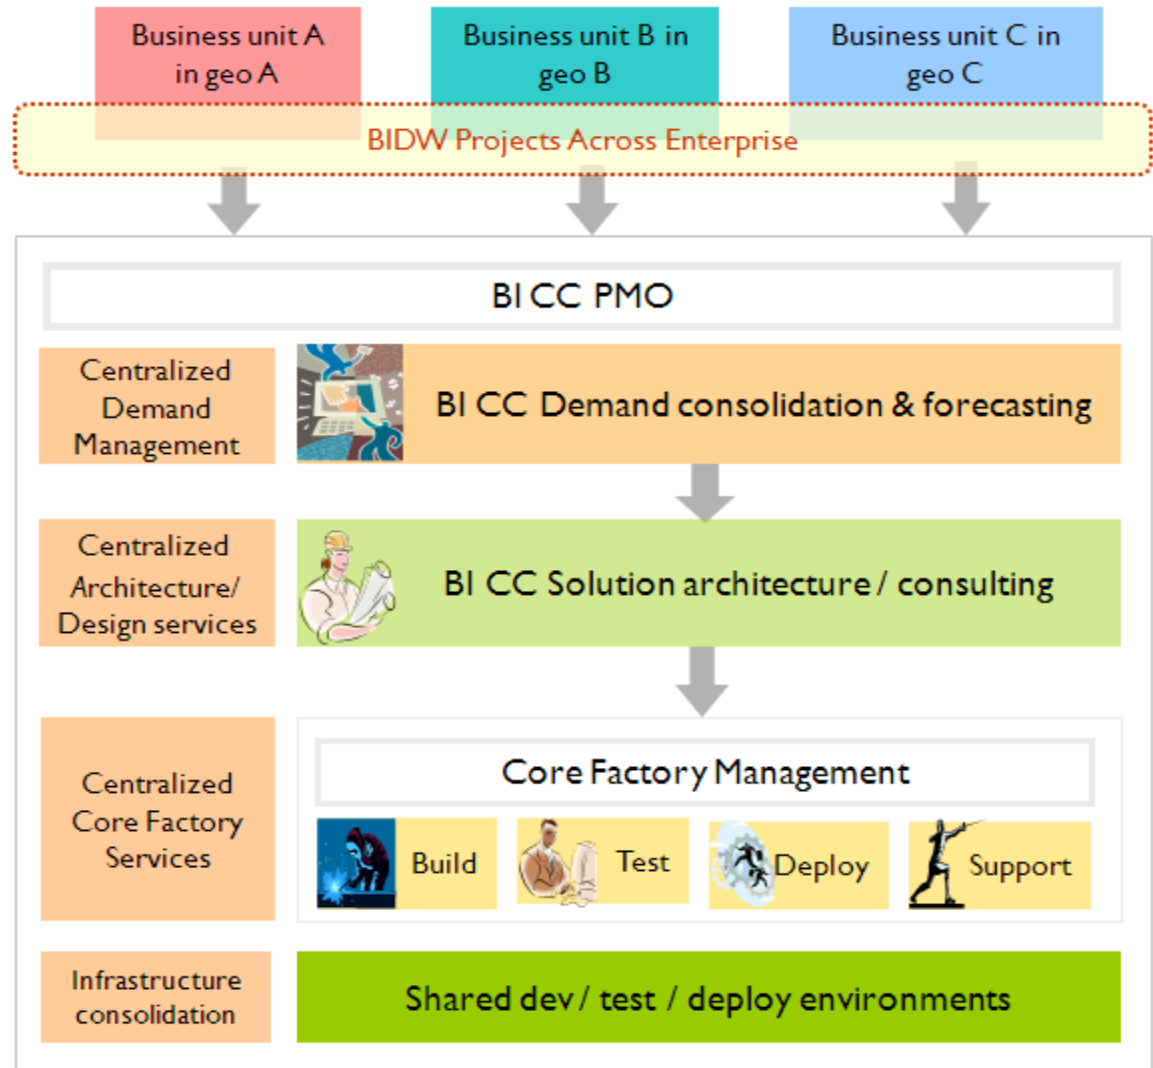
Business unit A in geo A

Business unit B in geo B

Business unit C in geo C

BIDW Projects Across Enterprise

BI CC PMO

Centralized Demand Management

BI CC Demand consolidation & forecasting

Centralized Architecture/ Design services

BI CC Solution architecture / consulting

Centralized Core Factory Services

Core Factory Management

Build

Test

Deploy

Support

Infrastructure consolidation

Shared dev / test / deploy environments